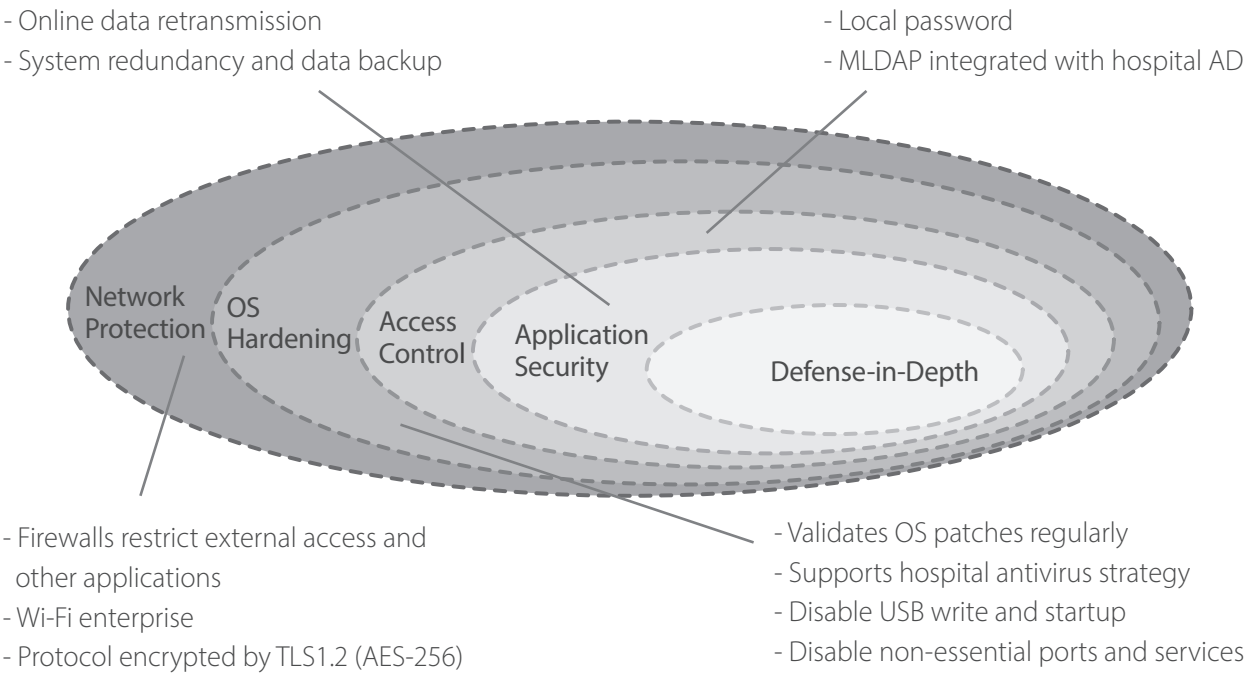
- Online data retransmission
- System redundancy and data backup

- Local password
- MLDAP integrated with hospital AD

Network Protection

OS Hardening

Access Control

Application Security

Defense-in-Depth

- Firewalls restrict external access and other applications
- Wi-Fi enterprise
- Protocol encrypted by TLS1.2 (AES-256)

- Validates OS patches regularly
- Supports hospital antivirus strategy
- Disable USB write and startup
- Disable non-essential ports and services